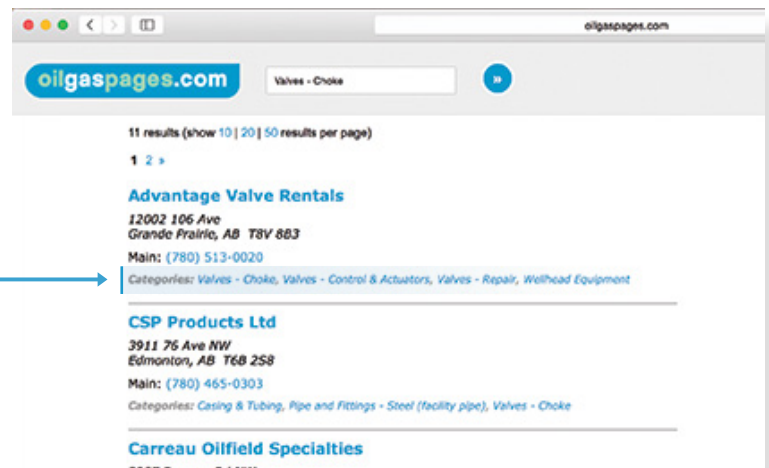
oilgaspages.com

oilgaspages.com

Valves - Choke

»

11 results (show 10 | 20 | 50 results per page)

1 2 »

Advantage Valve Rentals

12002 106 Ave
Grande Prairie, AB T8V 8B3

Main: (780) 513-0020

Categories: Valves - Choke, Valves - Control & Actuators, Valves - Repair, Wellhead Equipment

CSP Products Ltd

3911 76 Ave NW
Edmonton, AB T6B 2S8

Main: (780) 465-0303

Categories: Casing & Tubing, Pipe and Fittings - Steel (facility pipe), Valves - Choke

Carreau Oilfield Specialties

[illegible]